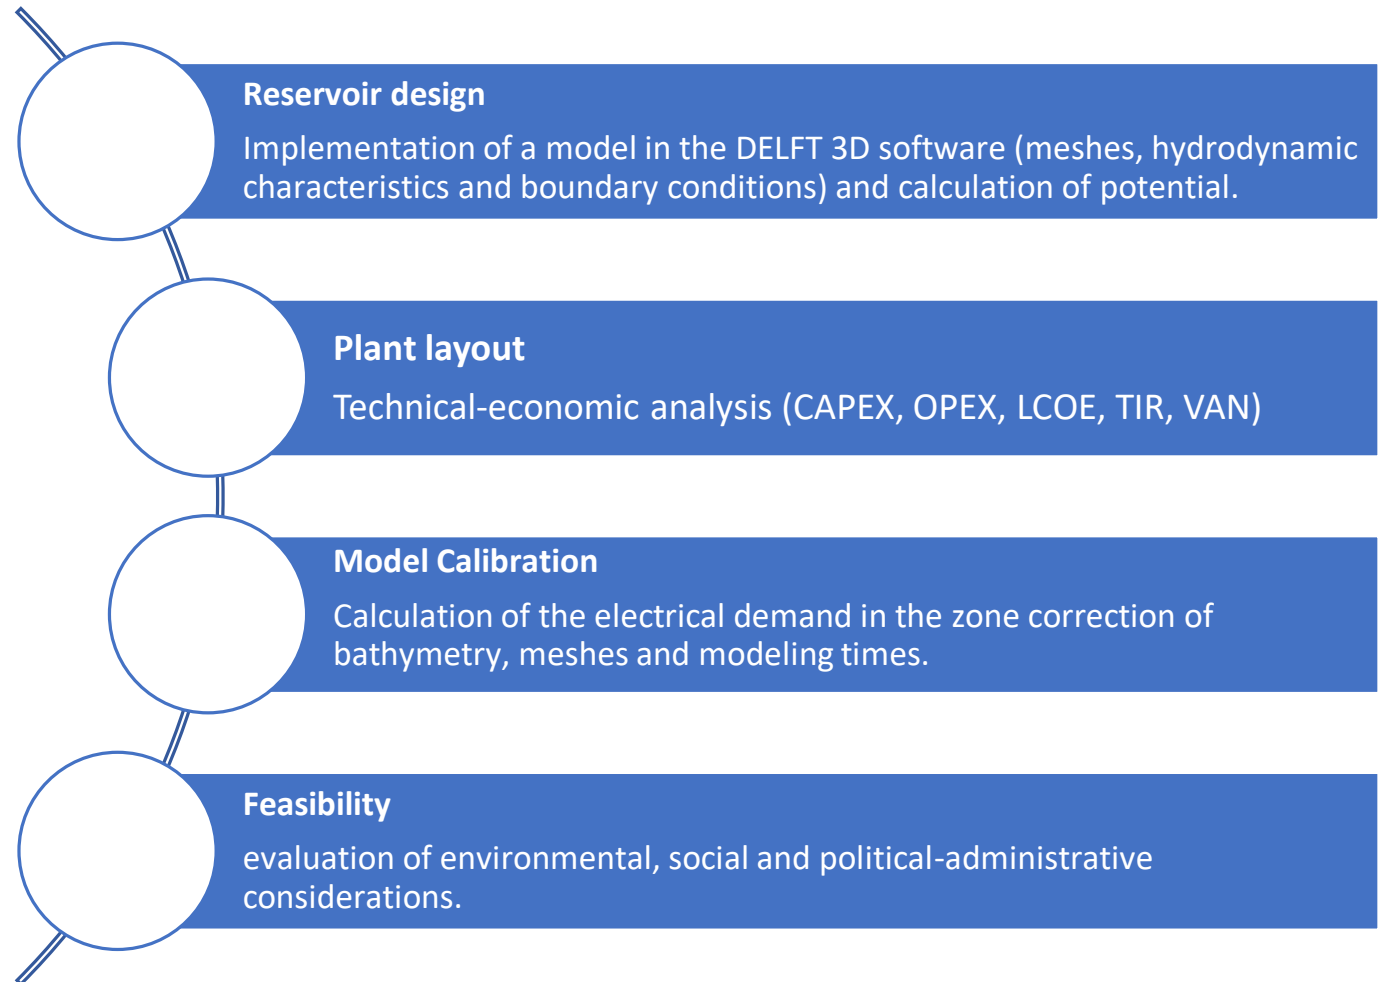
Reservoir design

Implementation of a model in the DELFT 3D software (meshes, hydrodynamic characteristics and boundary conditions) and calculation of potential.

Plant layout

Technical-economic analysis (CAPEX, OPEX, LCOE, TIR, VAN)

Model Calibration

Calculation of the electrical demand in the zone correction of bathymetry, meshes and modeling times.

Feasibility

evaluation of environmental, social and political-administrative considerations.